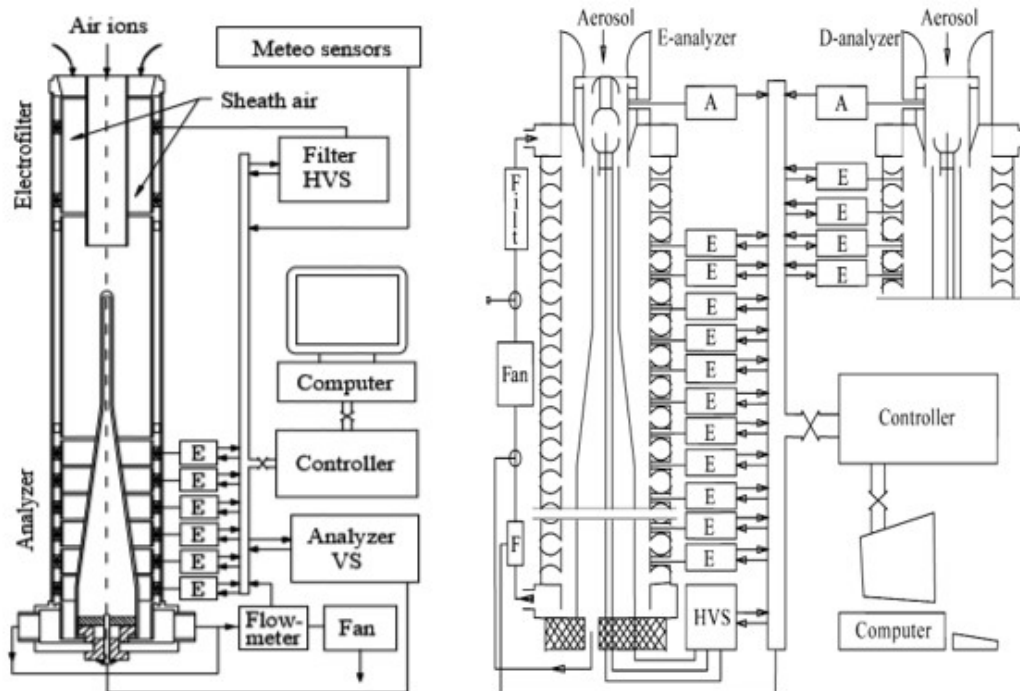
Air ions

Meteo sensors

Sheath air

Electrofilter

Filter HVS

Computer

Controller

Analyzer

E
E
E
E
E
E
E

Analyzer VS

Flow-meter

Fan

Aerosol

E-analyzer

Aerosol

D-analyzer

A

A

Filt

E
E
E
E

E
E
E
E
E
E
E
E
E
E
E
E

Fan

F

Controller

HVS

Computer